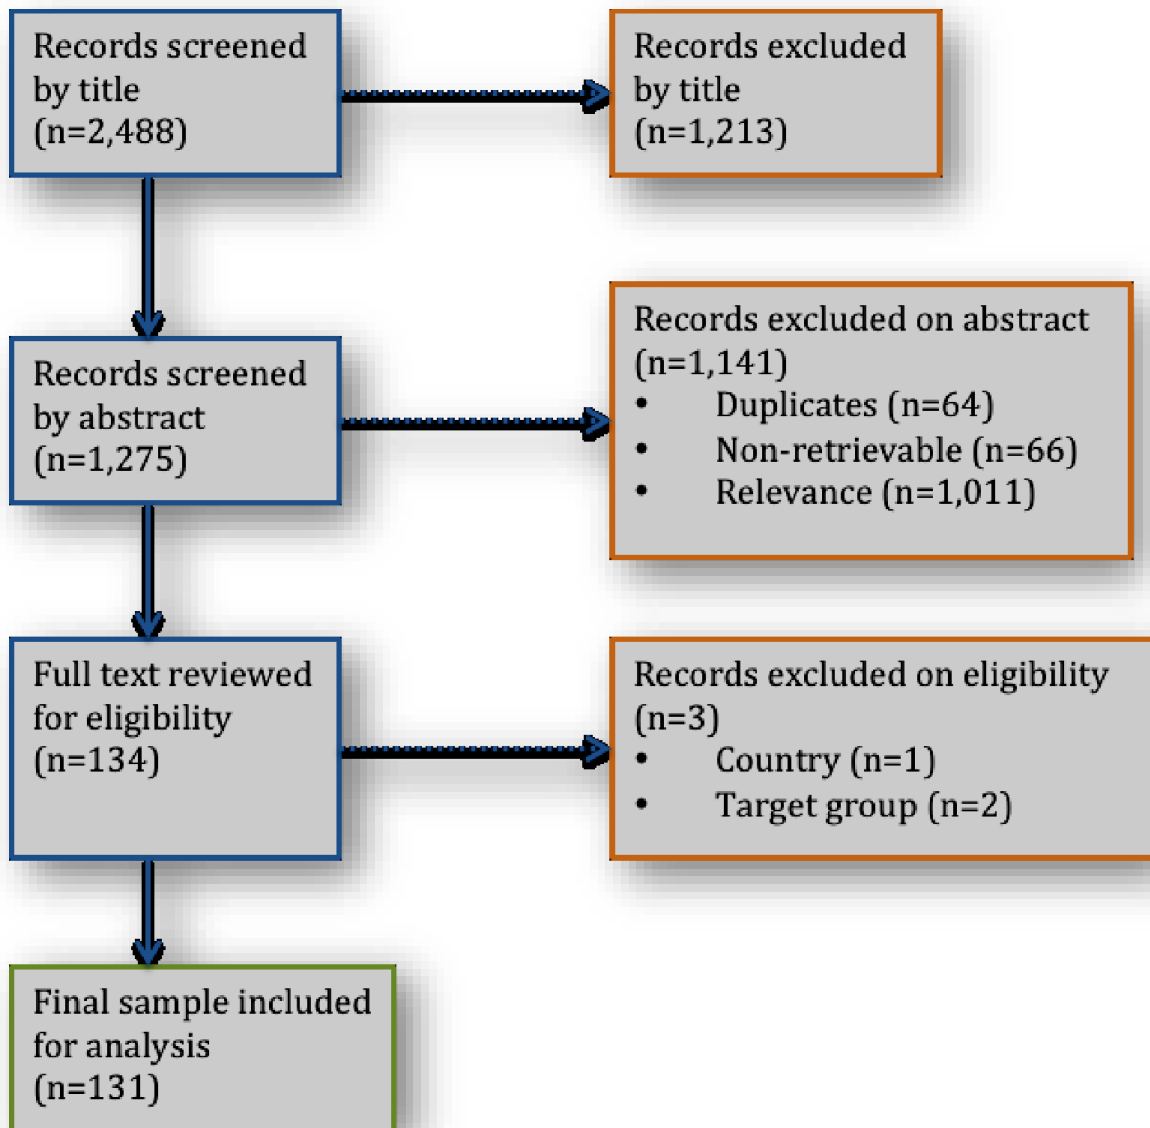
Records screened by title (n=2,488)

Records excluded by title (n=1,213)

Records screened by abstract (n=1,275)

Records excluded on abstract (n=1,141)
- Duplicates (n=64)
- Non-retrievable (n=66)
- Relevance (n=1,011)

Full text reviewed for eligibility (n=134)

Records excluded on eligibility (n=3)
- Country (n=1)
- Target group (n=2)

Final sample included for analysis (n=131)